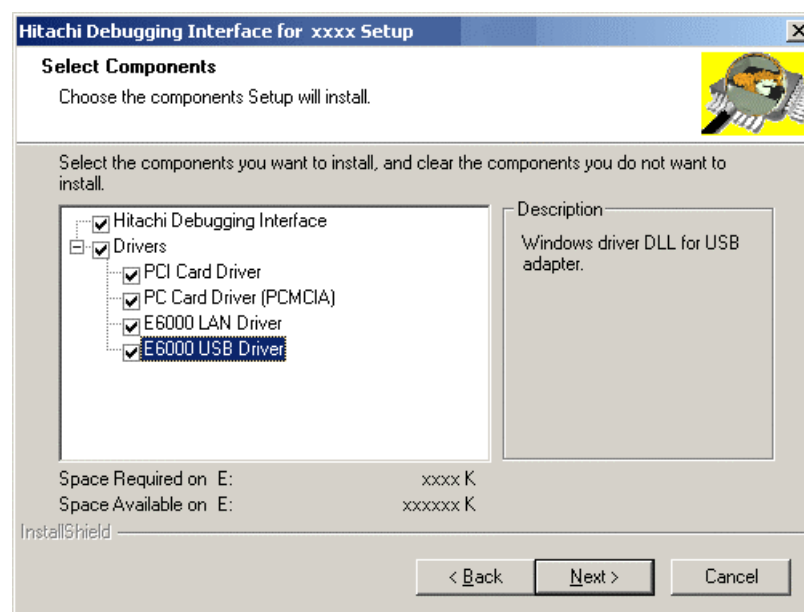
Hitachi Debugging Interface for xxxx Setup

Select Components

Choose the components Setup will install.

Select the components you want to install, and clear the components you do not want to install.

Hitachi Debugging Interface
Drivers
PCI Card Driver
PC Card Driver (PCMCIA)
E6000 LAN Driver
E6000 USB Driver

Description

Windows driver DLL for USB adapter.

Space Required on E: xxxx K
Space Available on E: xxxxxx K

InstallShield

< Back
Next >
Cancel